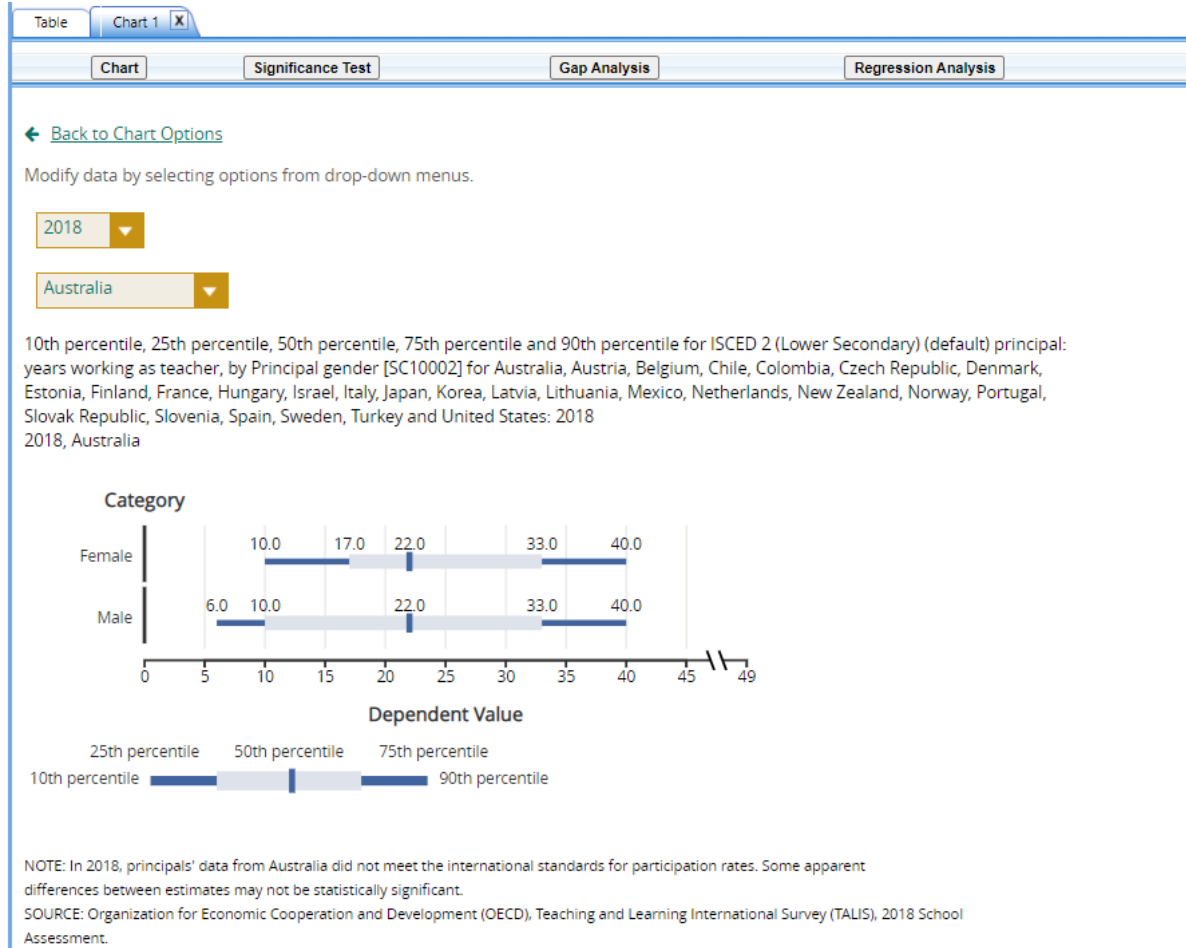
Table Chart 1 X

Chart Significance Test Gap Analysis Regression Analysis

Back to Chart Options

Modify data by selecting options from drop-down menus.

2018

Australia

10th percentile, 25th percentile, 50th percentile, 75th percentile and 90th percentile for ISCED 2 (Lower Secondary) (default) principal: years working as teacher, by Principal gender [SC10002] for Australia, Austria, Belgium, Chile, Colombia, Czech Republic, Denmark, Estonia, Finland, France, Hungary, Israel, Italy, Japan, Korea, Latvia, Lithuania, Mexico, Netherlands, New Zealand, Norway, Portugal, Slovak Republic, Slovenia, Spain, Sweden, Turkey and United States: 2018
2018, Australia

Category

Female 10.0 17.0 22.0 33.0 40.0

Male 6.0 10.0 22.0 33.0 40.0

0 5 10 15 20 25 30 35 40 45 49

Dependent Value

25th percentile 50th percentile 75th percentile
10th percentile 90th percentile

NOTE: In 2018, principals' data from Australia did not meet the international standards for participation rates. Some apparent differences between estimates may not be statistically significant.
SOURCE: Organization for Economic Cooperation and Development (OECD), Teaching and Learning International Survey (TALIS), 2018 School Assessment.